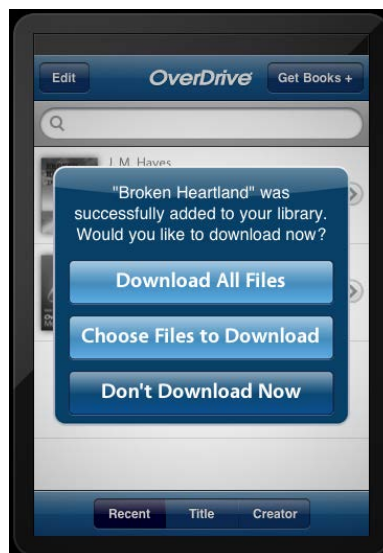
Edit
OverDrive
Get Books +

J. M. Hayes

"Broken Heartland" was successfully added to your library. Would you like to download now?

Download All Files
Choose Files to Download
Don't Download Now

Recent
Title
Creator